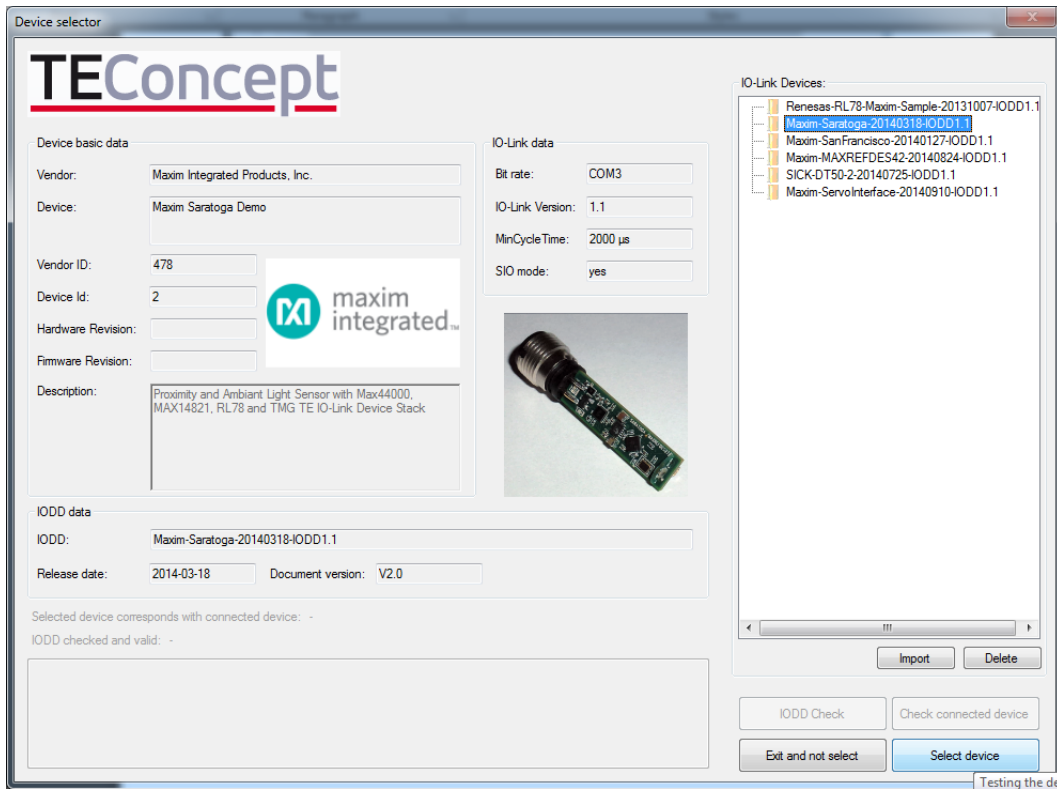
Device selector

TEConcept

Device basic data

Vendor: Maxim Integrated Products, Inc.

Device: Maxim Saratoga Demo

Vendor ID: 478

Device Id: 2

Hardware Revision:

Firmware Revision:

Description: Proximity and Ambiant Light Sensor with Max44000, MAX14821, RL78 and TMG TE IO-Link Device Stack

maxim integrated™

IO-Link data

Bit rate: COM3

IO-Link Version: 1.1

MinCycleTime: 2000 µs

SIO mode: yes

IODD data

IODD: Maxim-Saratoga-20140318-IODD1.1

Release date: 2014-03-18 Document version: V2.0

Selected device corresponds with connected device: -

IODD checked and valid: -

IO-Link Devices:

Renesas-RL78-Maxim-Sample-20131007-IODD1.1
Maxim-Saratoga-20140318-IODD1.1
Maxim-SanFrancisco-20140127-IODD1.1
Maxim-MAXREFDES42-20140824-IODD1.1
SICK-DT50-2-20140725-IODD1.1
Maxim-ServoInterface-20140910-IODD1.1

Import Delete

IODD Check Check connected device

Exit and not select Select device

Testing the de